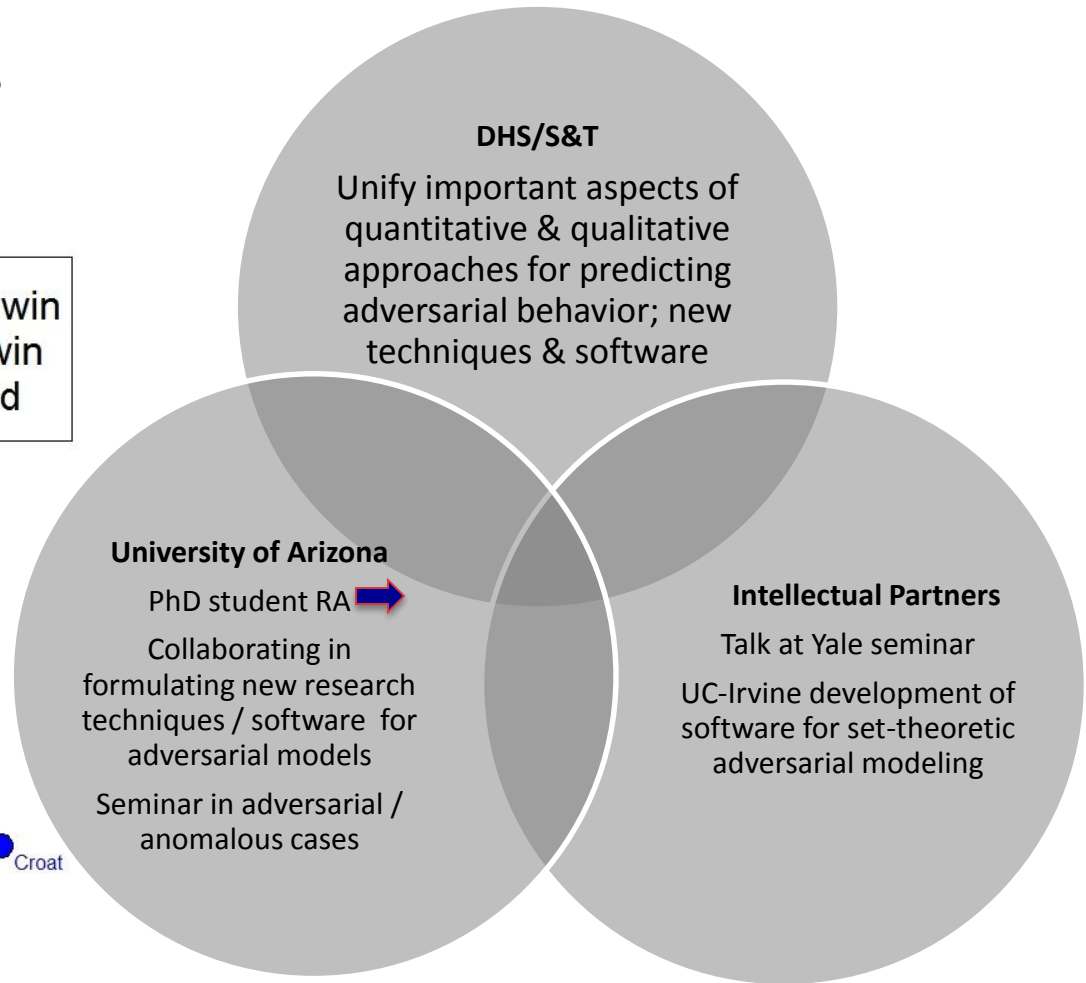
win
vin
d

DHS/S&T

Unify important aspects of quantitative & qualitative approaches for predicting adversarial behavior; new techniques & software

University of Arizona

PhD student RA

Collaborating in formulating new research techniques / software for adversarial models

Seminar in adversarial / anomalous cases

Intellectual Partners

Talk at Yale seminar

UC-Irvine development of software for set-theoretic adversarial modeling

Croat